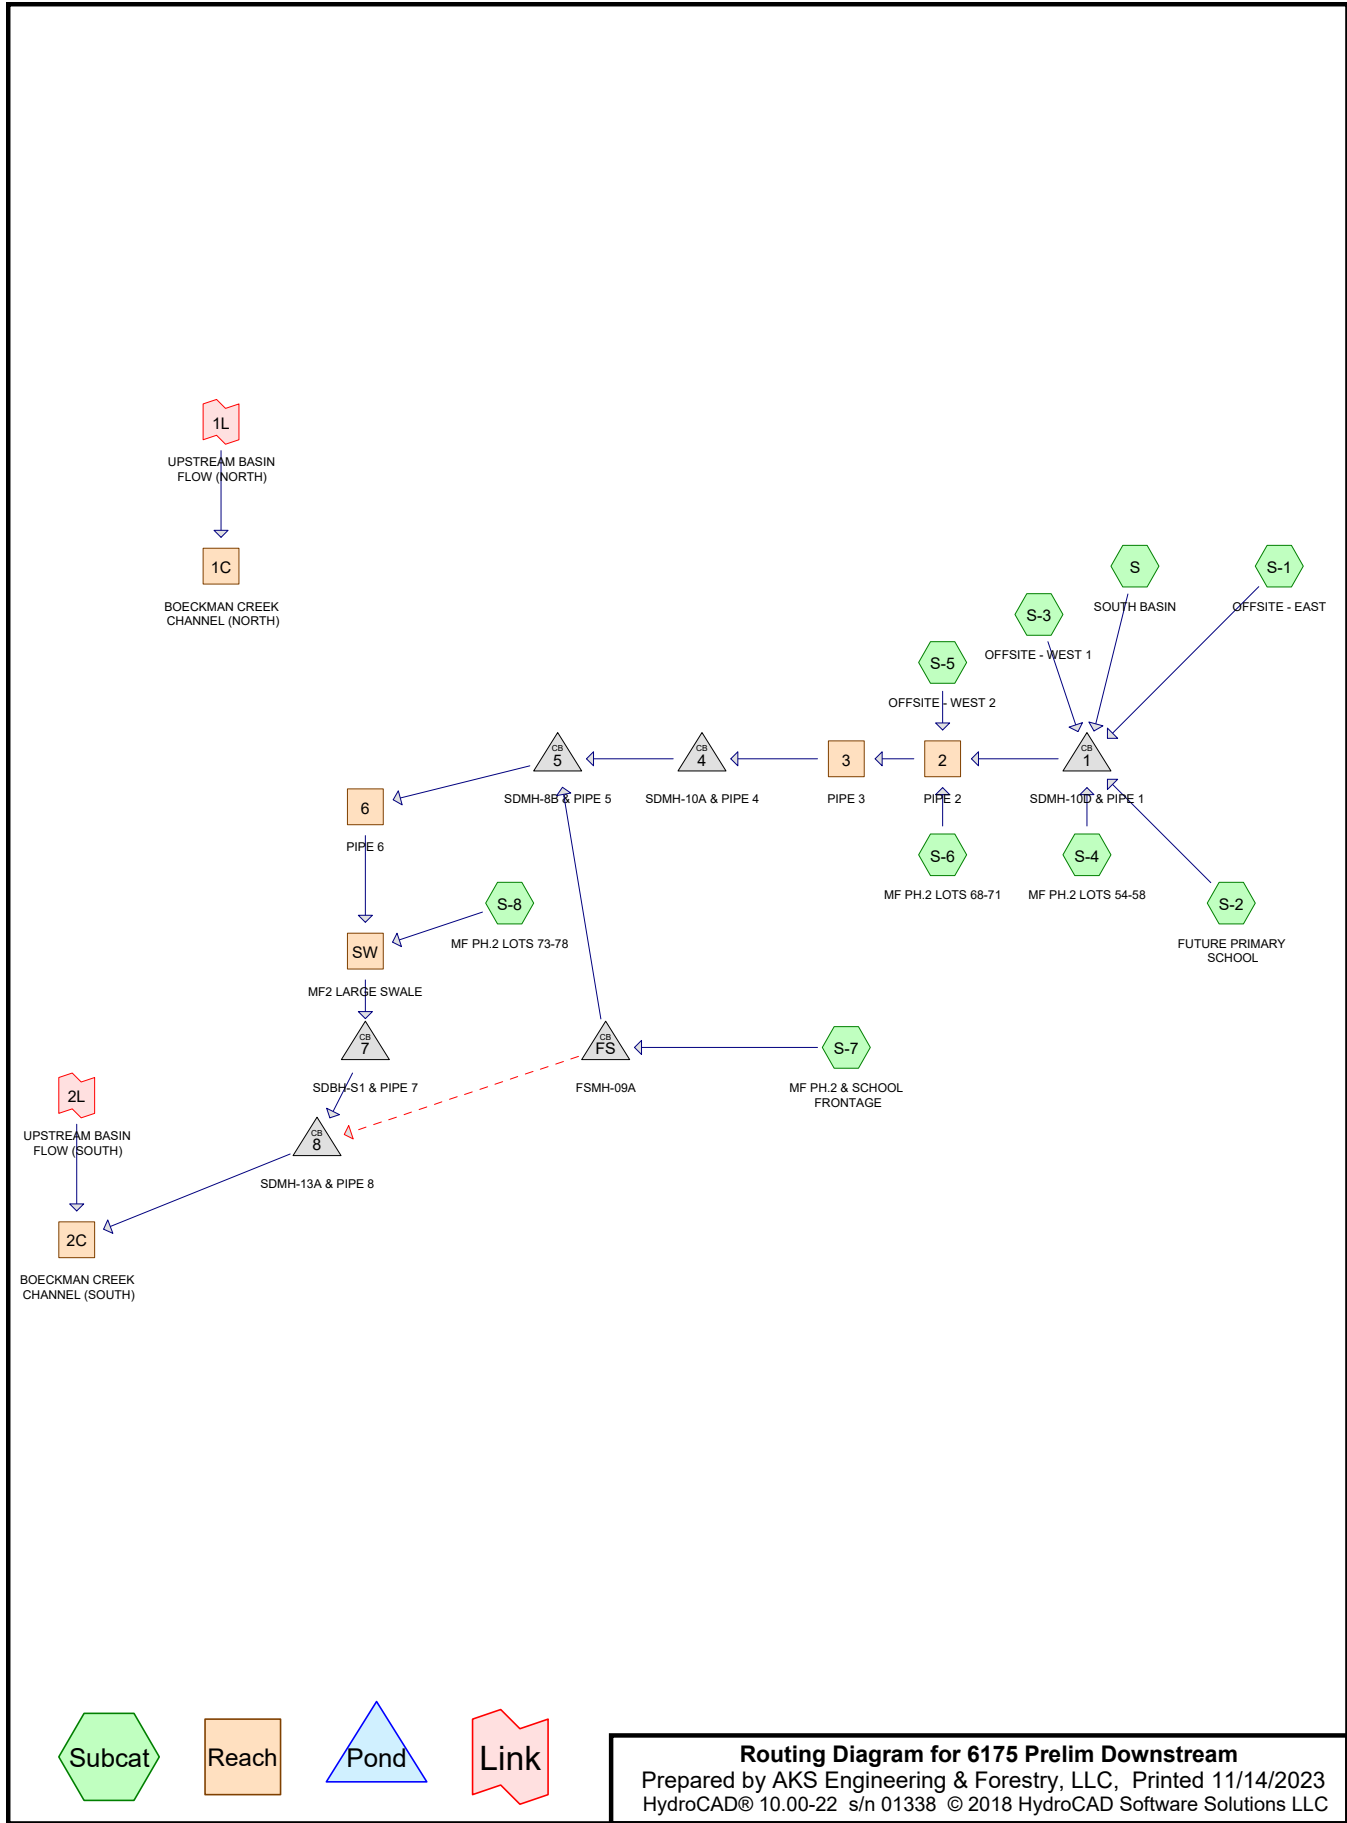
1L
UPSTREAM BASIN FLOW (NORTH)

1C
BOECKMAN CREEK CHANNEL (NORTH)

S
SOUTH BASIN

S-1
OFFSITE - EAST

S-3
OFFSITE - WEST 1

S-5
OFFSITE - WEST 2

CB
5
SDMH-8B & PIPE 5

CB
4
SDMH-10A & PIPE 4

3
PIPE 3

2
PIPE 2

CB
1
SDMH-10D & PIPE 1

6
PIPE 6

S-6
MF PH.2 LOTS 68-71

S-4
MF PH.2 LOTS 54-58

S-8
MF PH.2 LOTS 73-78

S-2
FUTURE PRIMARY SCHOOL

SW
MF2 LARGE SWALE

CB
7
SDBH-S1 & PIPE 7

CB
FS
FSMH-09A

S-7
MF PH.2 & SCHOOL FRONTAGE

2L
UPSTREAM BASIN FLOW (SOUTH)

CB
8
SDMH-13A & PIPE 8

2C
BOECKMAN CREEK CHANNEL (SOUTH)

Subcat
Reach
Pond
Link

Routing Diagram for 6175 Prelim Downstream
Prepared by AKS Engineering & Forestry, LLC, Printed 11/14/2023
HydroCAD® 10.00-22 s/n 01338 © 2018 HydroCAD Software Solutions LLC